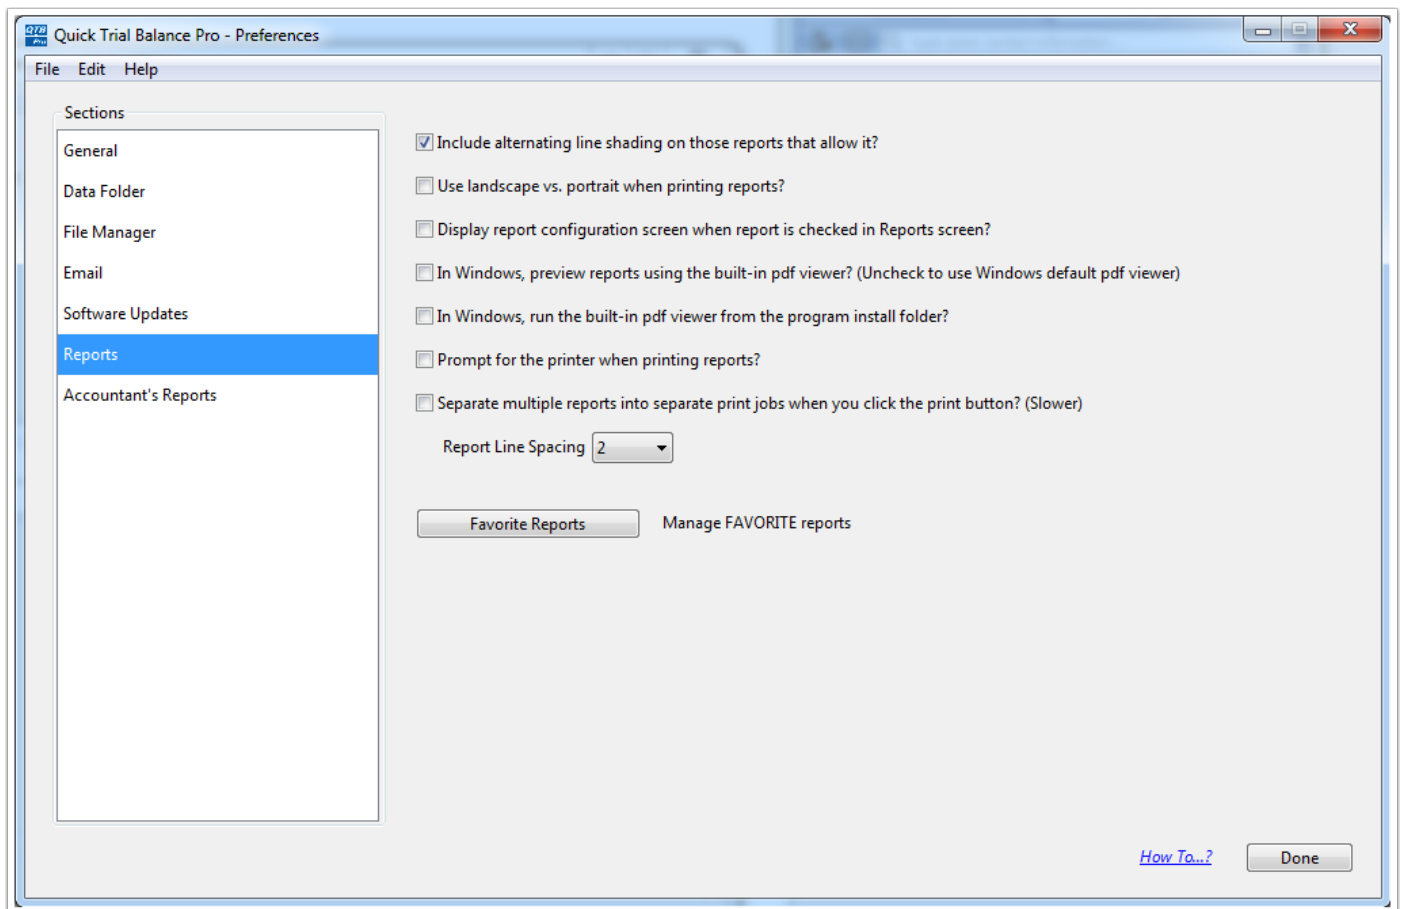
Quick Trial Balance Pro - Preferences

File Edit Help

Sections

General
Data Folder
File Manager
Email
Software Updates
Reports
Accountant's Reports

Include alternating line shading on those reports that allow it?

Use landscape vs. portrait when printing reports?

Display report configuration screen when report is checked in Reports screen?

In Windows, preview reports using the built-in pdf viewer? (Uncheck to use Windows default pdf viewer)

In Windows, run the built-in pdf viewer from the program install folder?

Prompt for the printer when printing reports?

Separate multiple reports into separate print jobs when you click the print button? (Slower)

Report Line Spacing 2

Favorite Reports Manage FAVORITE reports

How To...? Done